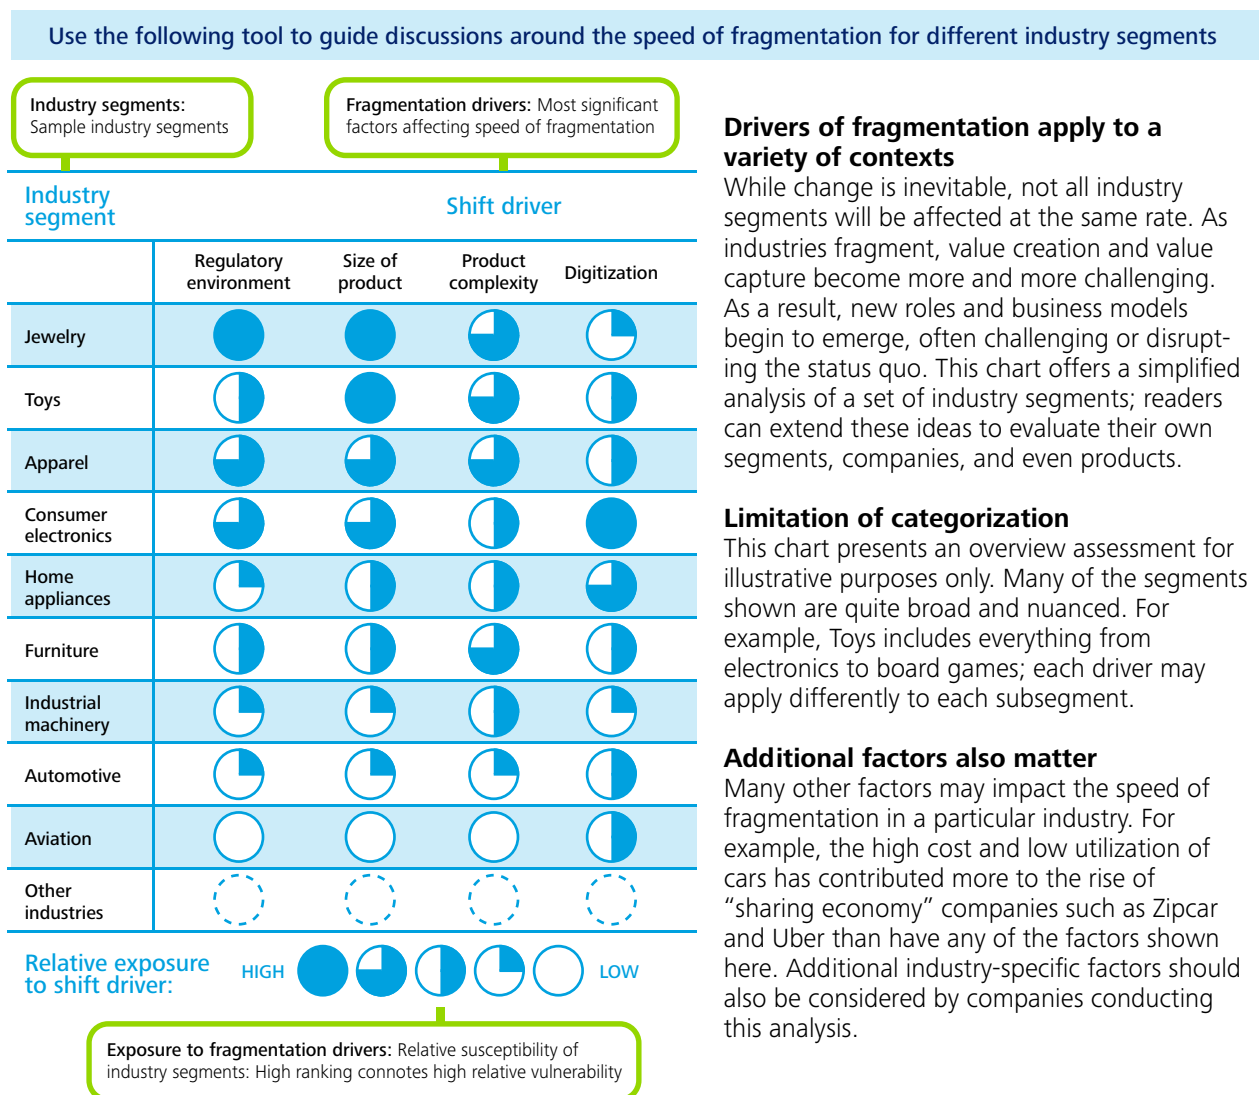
Use the following tool to guide discussions around the speed of fragmentation for different industry segments

Industry segments: Sample industry segments

Fragmentation drivers: Most significant factors affecting speed of fragmentation

| Industry segment | Regulatory environment | Size of product | Product complexity | Digitization |
|---|---|---|---|---|
| Jewelry | | | | |
| Toys | | | | |
| Apparel | | | | |
| Consumer electronics | | | | |
| Home appliances | | | | |
| Furniture | | | | |
| Industrial machinery | | | | |
| Automotive | | | | |
| Aviation | | | | |
| Other industries | | | | |

Shift driver

Relative exposure to shift driver: HIGH LOW

Exposure to fragmentation drivers: Relative susceptibility of industry segments: High ranking connotes high relative vulnerability

Drivers of fragmentation apply to a variety of contexts
While change is inevitable, not all industry segments will be affected at the same rate. As industries fragment, value creation and value capture become more and more challenging. As a result, new roles and business models begin to emerge, often challenging or disrupting the status quo. This chart offers a simplified analysis of a set of industry segments; readers can extend these ideas to evaluate their own segments, companies, and even products.

Limitation of categorization
This chart presents an overview assessment for illustrative purposes only. Many of the segments shown are quite broad and nuanced. For example, Toys includes everything from electronics to board games; each driver may apply differently to each subsegment.

Additional factors also matter
Many other factors may impact the speed of fragmentation in a particular industry. For example, the high cost and low utilization of cars has contributed more to the rise of “sharing economy” companies such as Zipcar and Uber than have any of the factors shown here. Additional industry-specific factors should also be considered by companies conducting this analysis.